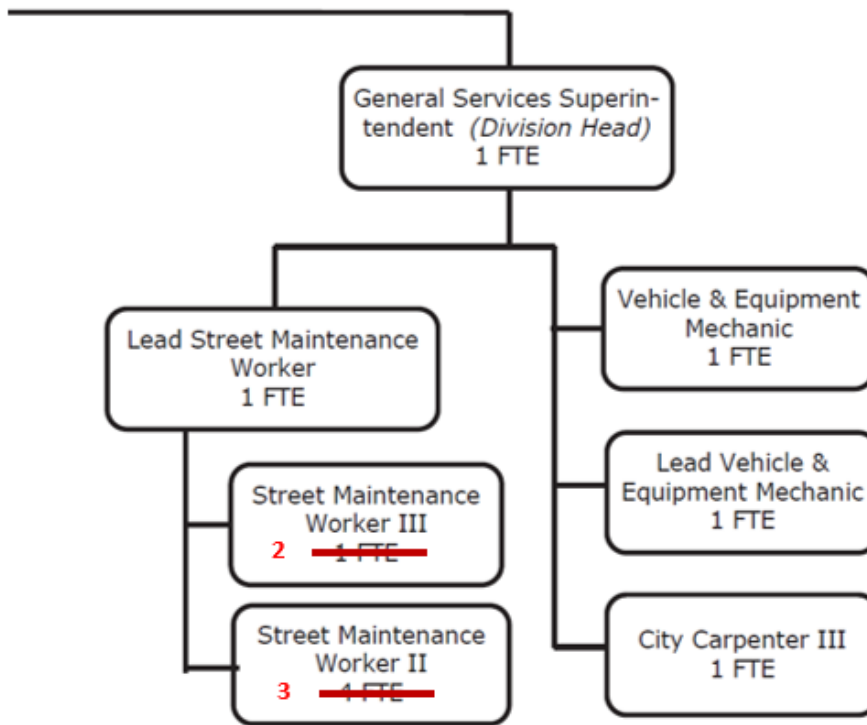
General Services Superintendent (Division Head)
1 FTE

Lead Street Maintenance Worker
1 FTE

Street Maintenance Worker III
2 ~~1 FTE~~

Street Maintenance Worker II
3 ~~4 FTE~~

Vehicle & Equipment Mechanic
1 FTE

Lead Vehicle & Equipment Mechanic
1 FTE

City Carpenter III
1 FTE